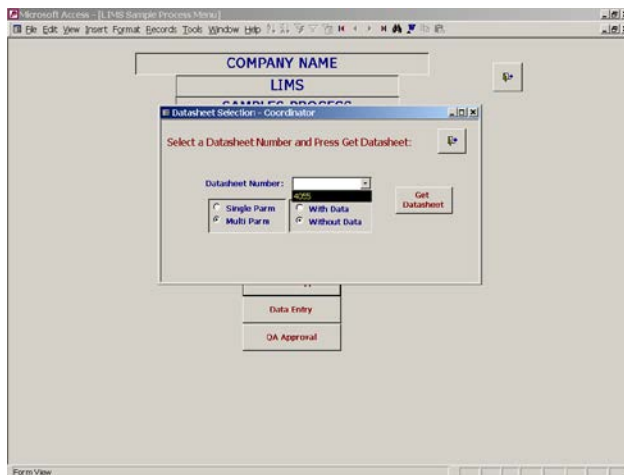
Microsoft Access - [LIMS Sample Process Menu]

File Edit View Insert Format Records Tools Window Help

COMPANY NAME

LIMS

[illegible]

Datasheet Selection - Coordinator

Select a Datasheet Number and Press Get Datasheet:

Datasheet Number:

4055

Single Parm
Multi Parm

With Data
Without Data

Get Datasheet

Data Entry

QA Approval

Form View